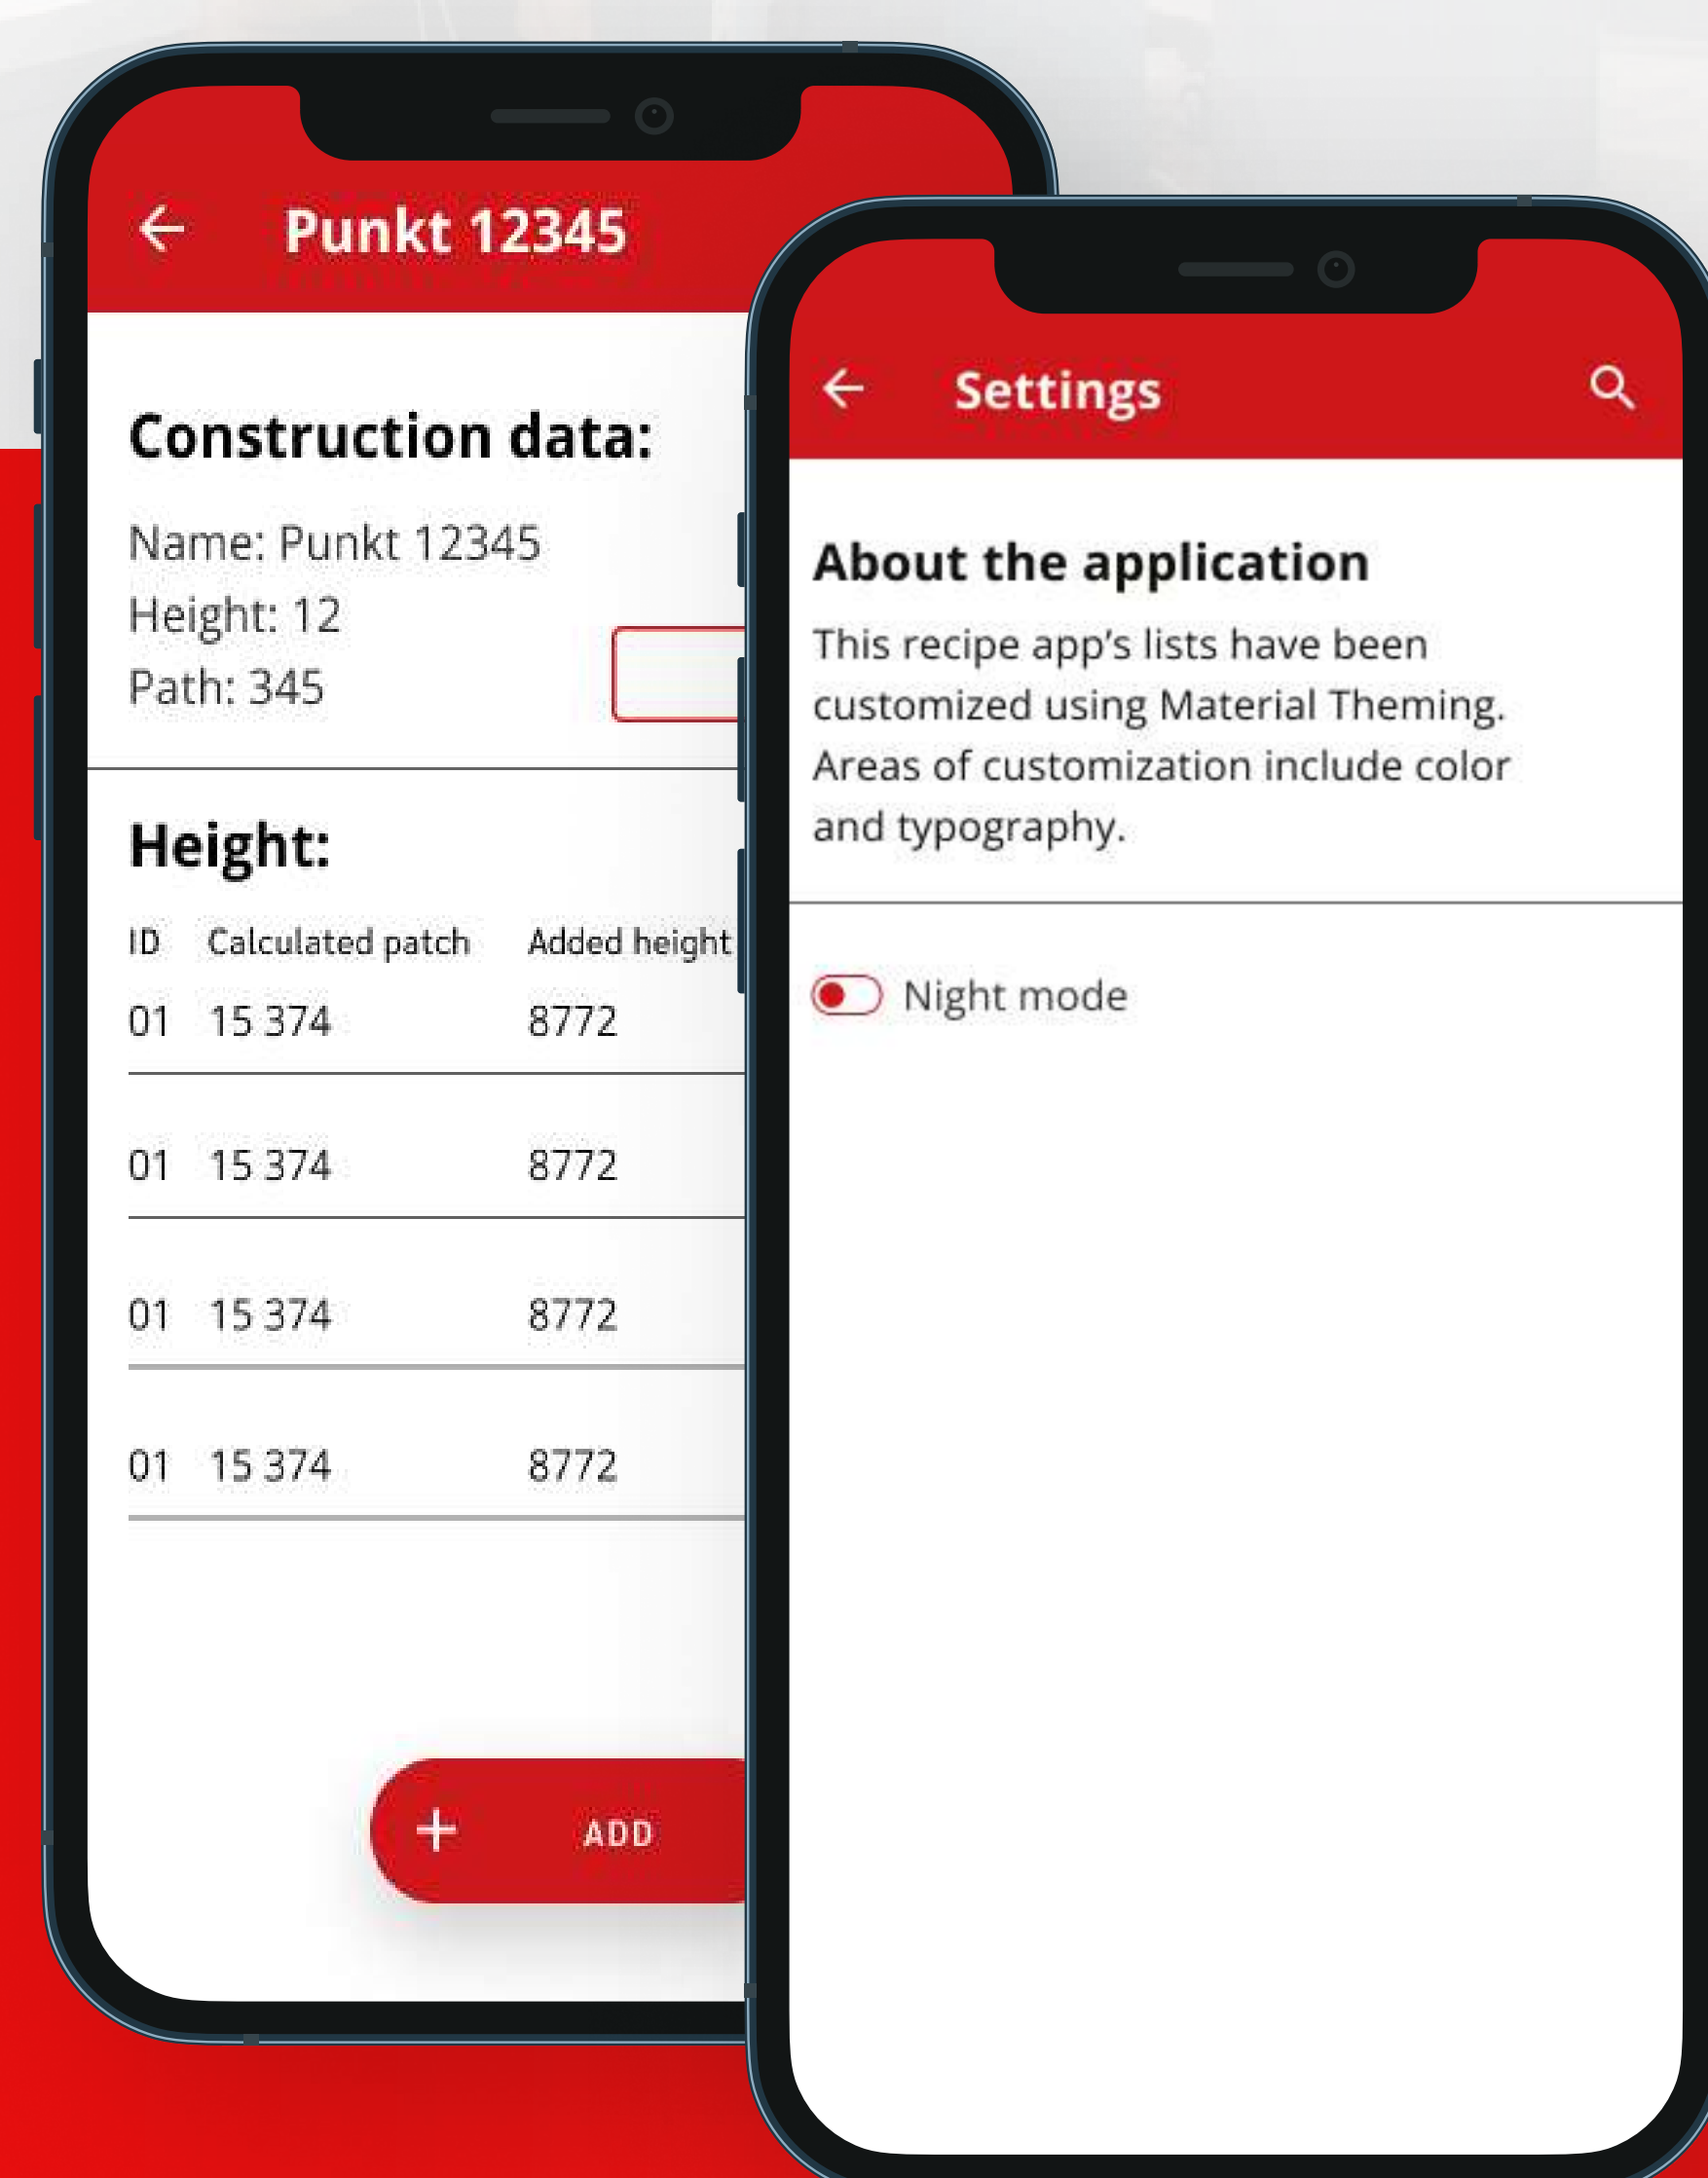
Punkt 12345

Construction data:

Name: Punkt 12345
Height: 12
Path: 345

Height:

| ID | Calculated patch | Added height |
|---|---|---|
| 01 | 15 374 | 8772 |
| 01 | 15 374 | 8772 |
| 01 | 15 374 | 8772 |
| 01 | 15 374 | 8772 |

+ ADD

Settings

About the application

This recipe app's lists have been customized using Material Theming. Areas of customization include color and typography.

Night mode